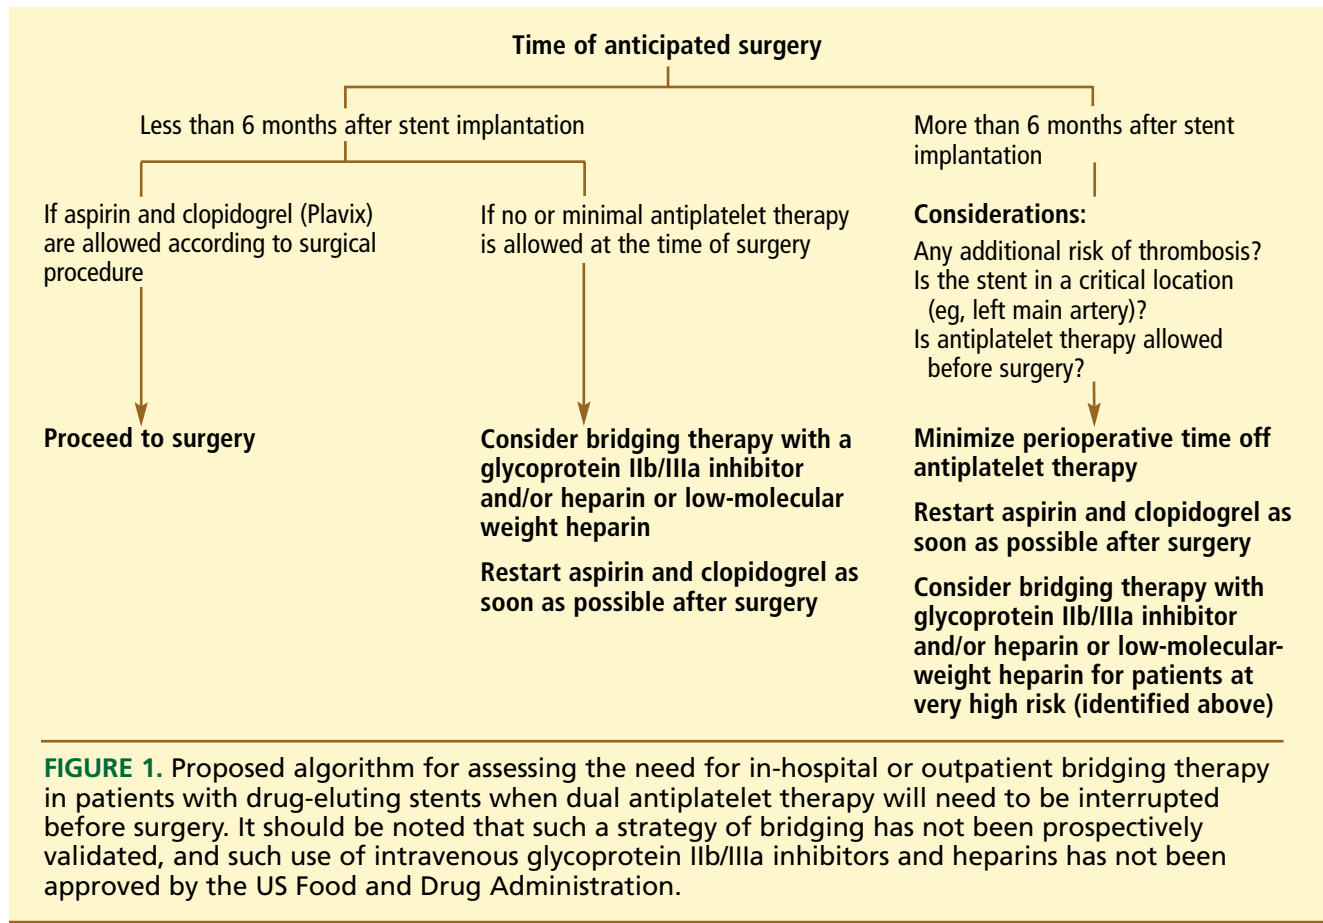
Time of anticipated surgery

Less than 6 months after stent implantation

If aspirin and clopidogrel (Plavix) are allowed according to surgical procedure

Proceed to surgery

If no or minimal antiplatelet therapy is allowed at the time of surgery

Consider bridging therapy with a glycoprotein IIb/IIIa inhibitor and/or heparin or low-molecular weight heparin

Restart aspirin and clopidogrel as soon as possible after surgery

More than 6 months after stent implantation

Considerations:

Any additional risk of thrombosis?
Is the stent in a critical location (eg, left main artery)?
Is antiplatelet therapy allowed before surgery?

Minimize perioperative time off antiplatelet therapy

Restart aspirin and clopidogrel as soon as possible after surgery

Consider bridging therapy with glycoprotein IIb/IIIa inhibitor and/or heparin or low-molecular-weight heparin for patients at very high risk (identified above)

FIGURE 1. Proposed algorithm for assessing the need for in-hospital or outpatient bridging therapy in patients with drug-eluting stents when dual antiplatelet therapy will need to be interrupted before surgery. It should be noted that such a strategy of bridging has not been prospectively validated, and such use of intravenous glycoprotein IIb/IIIa inhibitors and heparins has not been approved by the US Food and Drug Administration.